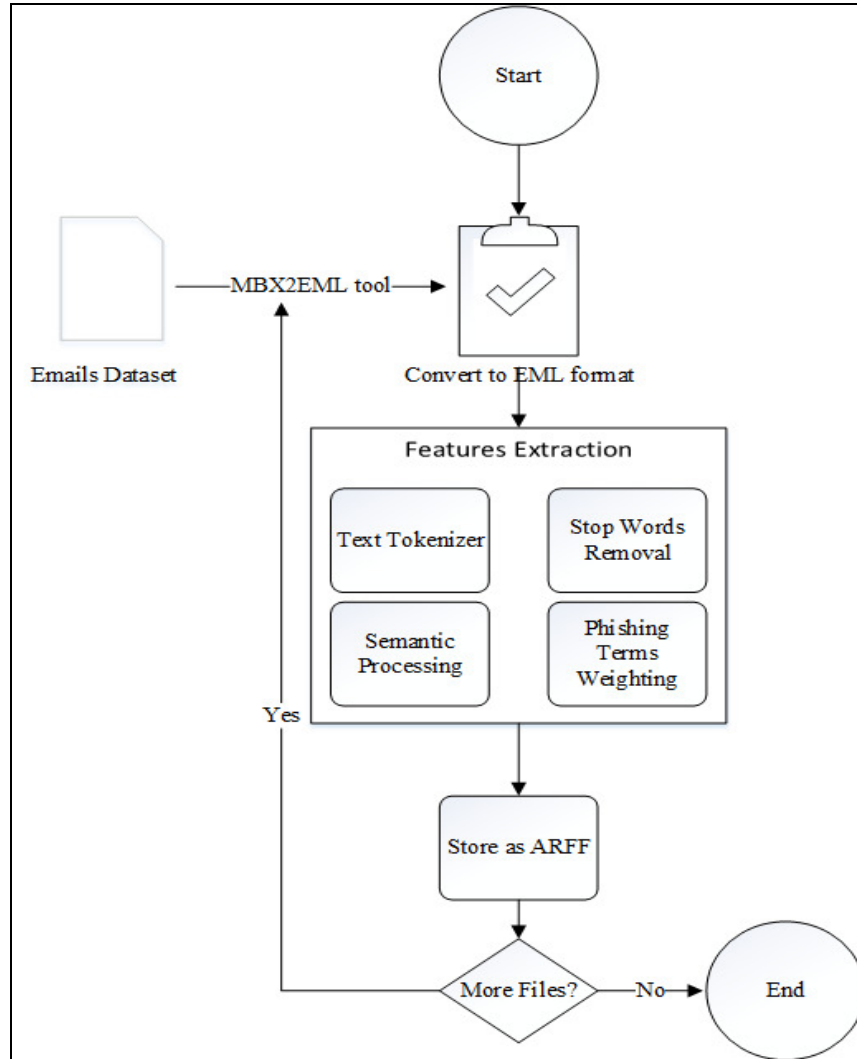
Start

Emails Dataset

MBX2EML tool

Convert to EML format

Features Extraction

Text Tokenizer

Stop Words Removal

Semantic Processing

Phishing Terms Weighting

Yes

Store as ARFF

More Files?

No

End